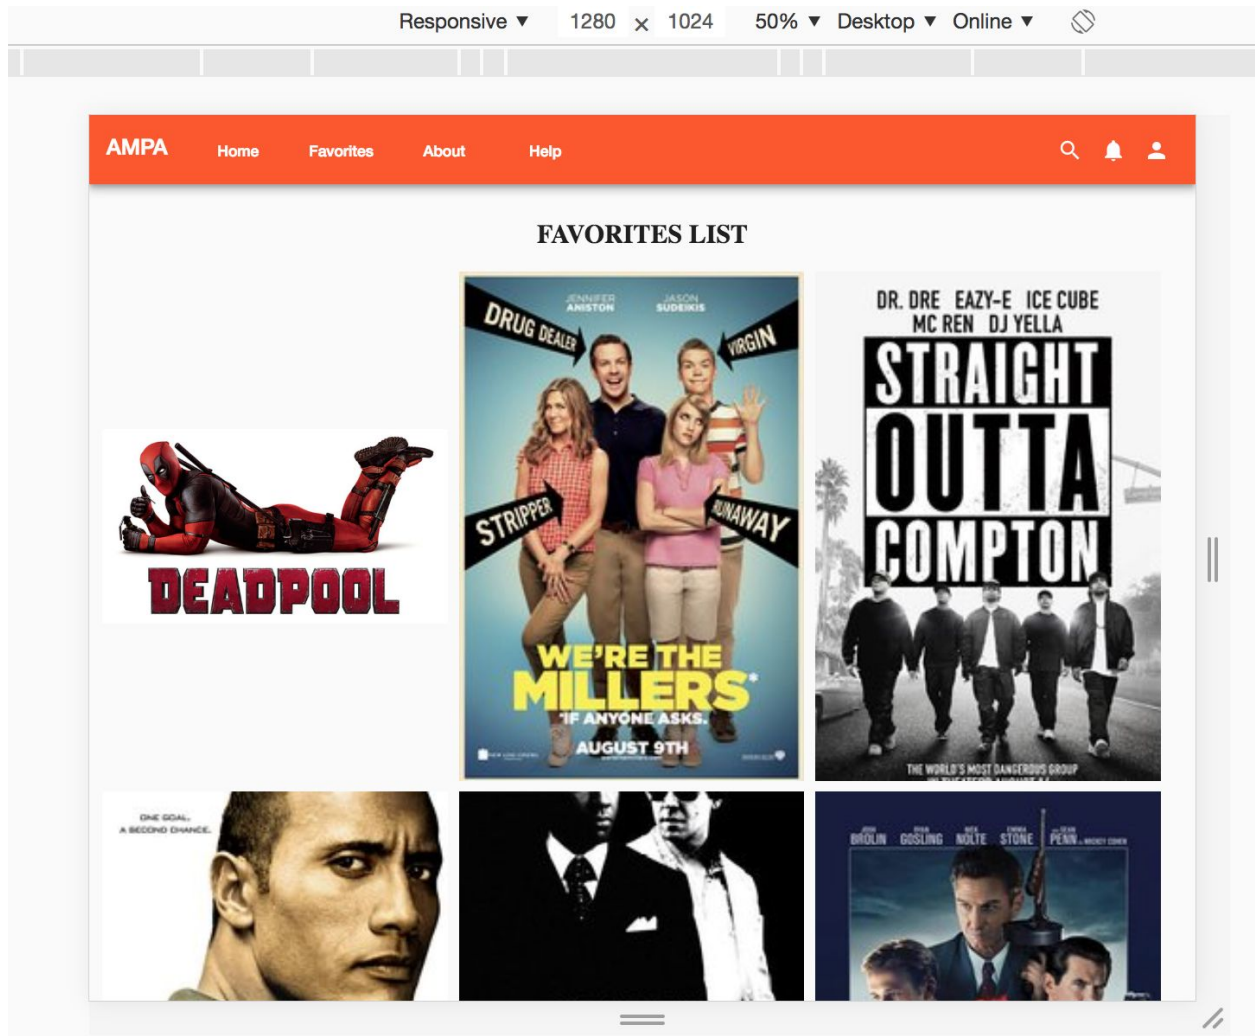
Responsive ▼ 1280 × 1024 50% ▼ Desktop ▼ Online ▼

AMPA Home Favorites About Help

FAVORITES LIST

DEADPOOL

JENNIFER ANISTON JASON SUDEIKIS

DRUG DEALER VIRGIN STRIPPER RUNAWAY

WE'RE THE MILLERS

IF ANYONE ASKS.

AUGUST 9TH

DR. DRE EAZY-E ICE CUBE MC REN DJ YELLA

STRAIGHT OUTTA COMPTON

THE WORLD'S MOST DANGEROUS GROUP

ONE GOAL. A SECOND CHANCE.

BROLIN GOSLING NOLTE STONE PENN